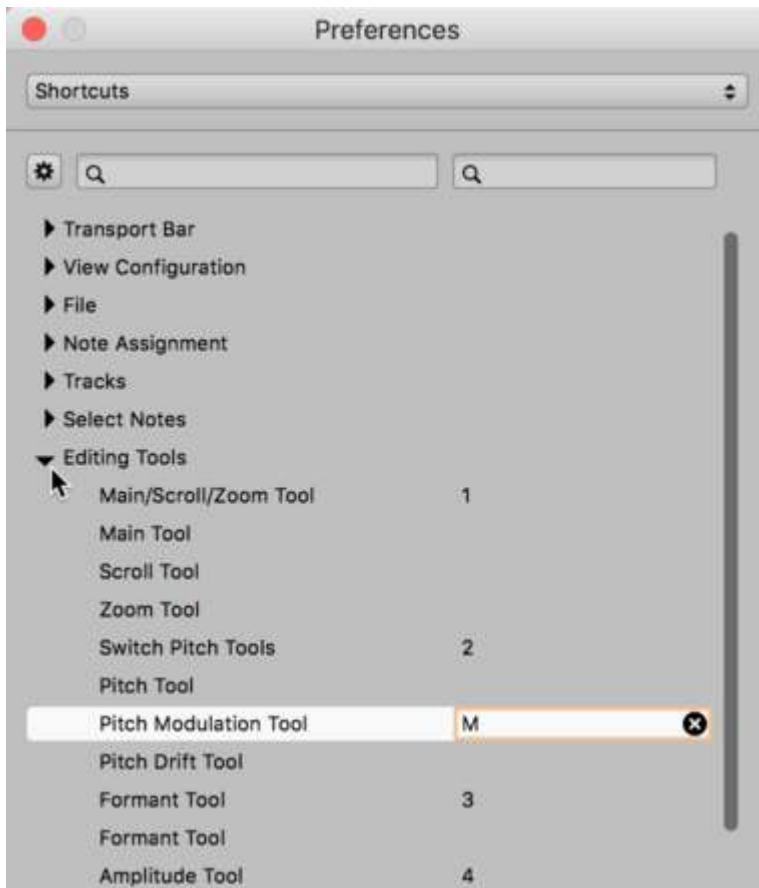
Preferences

Shortcuts

Transport Bar
View Configuration
File
Note Assignment
Tracks
Select Notes
Editing Tools

| | |
|---|---|
| Main/Scroll/Zoom Tool | 1 |
| Main Tool | |
| Scroll Tool | |
| Zoom Tool | |
| Switch Pitch Tools | 2 |
| Pitch Tool | |
| Pitch Modulation Tool | M |
| Pitch Drift Tool | |
| Formant Tool | 3 |
| Formant Tool | |
| Amplitude Tool | 4 |